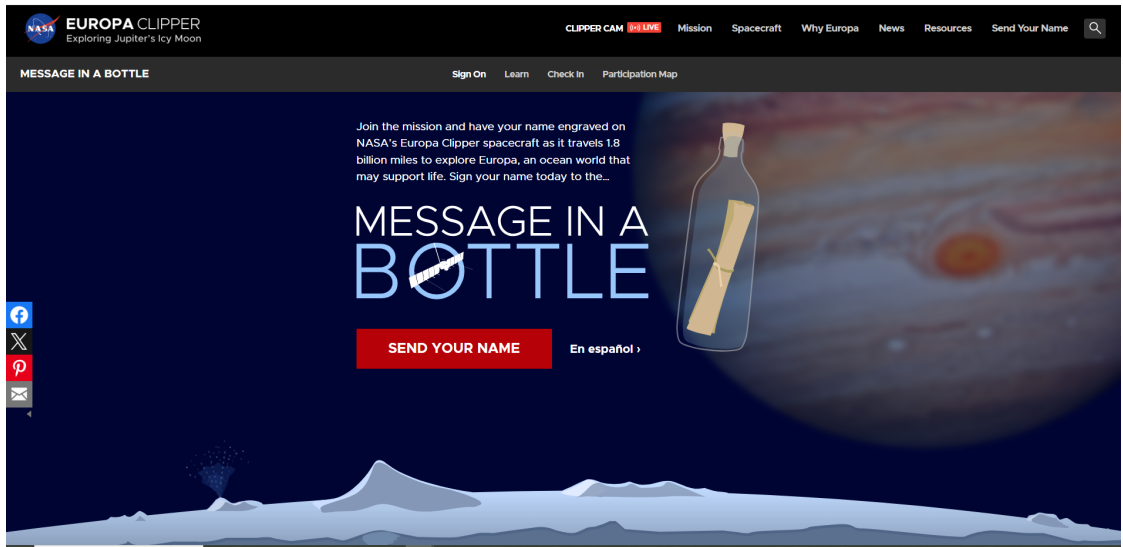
NASA EUROPA CLIPPER
Exploring Jupiter's Icy Moon

CLIPPER CAM LIVE Mission Spacecraft Why Europa News Resources Send Your Name

MESSAGE IN A BOTTLE

Sign On Learn Check In Participation Map

Join the mission and have your name engraved on NASA's Europa Clipper spacecraft as it travels 1.8 billion miles to explore Europa, an ocean world that may support life. Sign your name today to the...

MESSAGE IN A BOTTLE

SEND YOUR NAME

En español ›